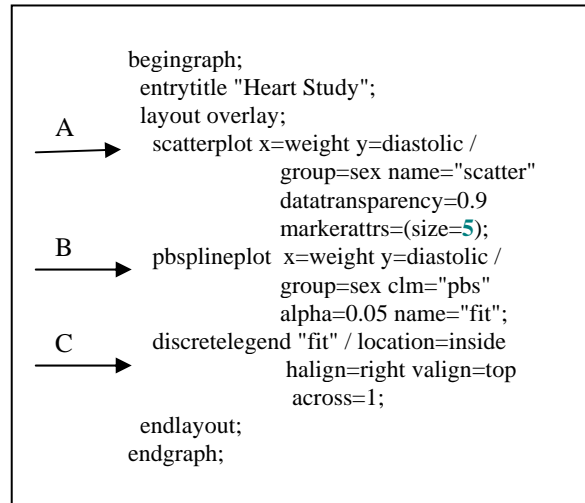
begingraph;
entrytitle "Heart Study";
layout overlay;

A

scatterplot x=weight y=diastolic /
group=sex name="scatter"
datatransparency=0.9
markerattrs=(size=5);

B

pbsplineplot x=weight y=diastolic /
group=sex clm="pbs"
alpha=0.05 name="fit";

C

discretelegend "fit" / location=inside
halign=right valign=top
across=1;

endlayout;
endgraph;